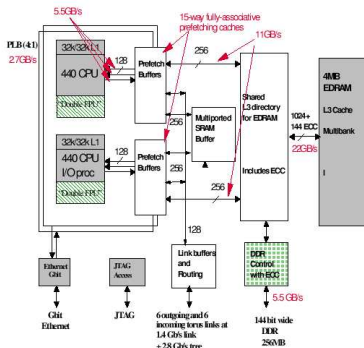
5.5GB/s

PLB (4:1)
2.7GB/s

15-way fully-associative prefetching caches

11GB/s

32k/32k L1
440 CPU
"Double FPU"

128

Prefetch Buffers

256

Shared L3 directory for EDRAM

Includes ECC

4MB EDRAM

L3 Cache

Multibank

I

1024+ 144 ECC

22GB/s

Multiported SRAM Buffer

256

32k/32k L1
440 CPU
I/O proc
"Double FPU"

128

Prefetch Buffers

256

256

128

Link buffers and Routing

DDR Control with ECC

5.5 GB/s

Ethernet Gbit

JTAG Access

Gbit Ethernet

JTAG

6 outgoing and 6 incoming torus links at 1.4 Gb/s link
+ 2.8 Gb/s tree

144 bit wide DDR
256MB